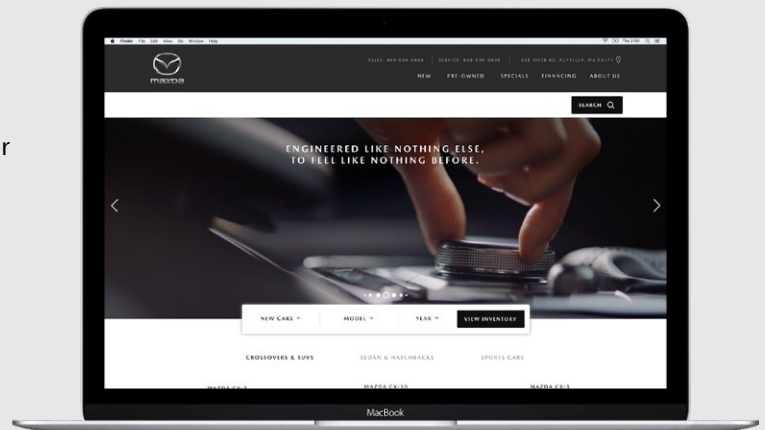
r

Finder File Edit View Go Window Help

mazda

SALES: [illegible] | SERVICE: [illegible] | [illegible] PUYALLUP, WA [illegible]

NEW PRE-OWNED SPECIALS FINANCING ABOUT US

SEARCH

ENGINEERED LIKE NOTHING ELSE, TO FEEL LIKE NOTHING BEFORE.

NEW CARS MODEL YEAR VIEW INVENTORY

CROSSOVERS & SUVS SEDAN & HATCHBACKS SPORTS CARS

MAZDA CX-3 MAZDA CX-30 MAZDA CX-5

MacBook